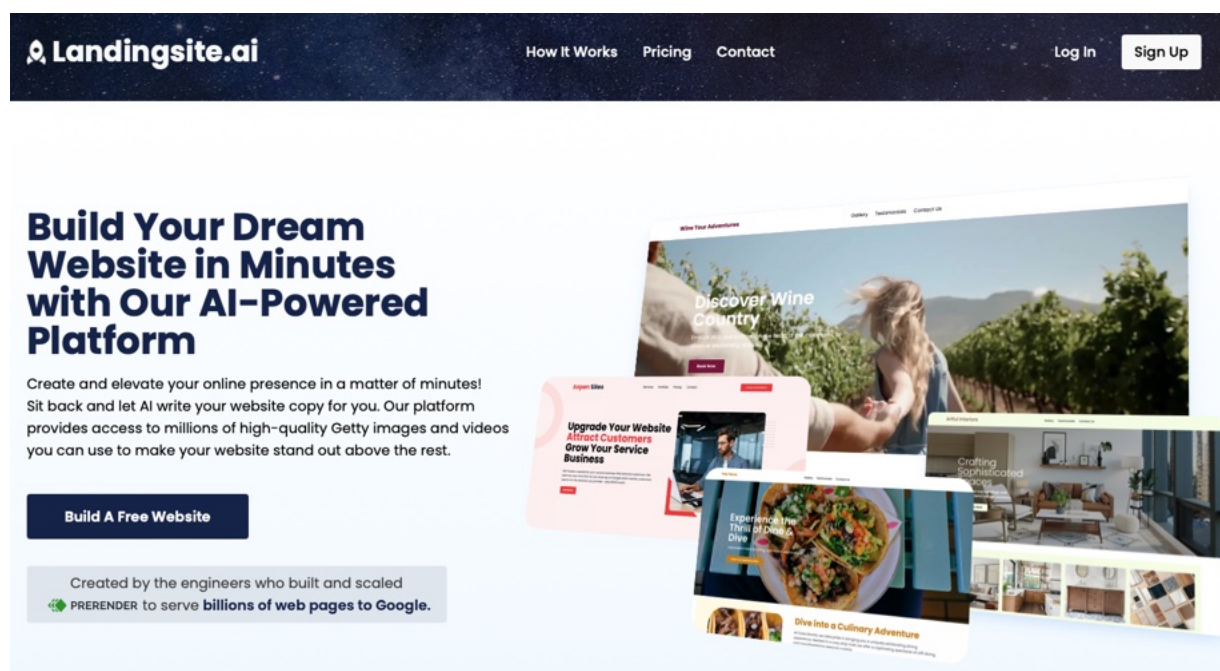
Landingsite.ai

How It Works Pricing Contact

Log In Sign Up

Build Your Dream Website in Minutes with Our AI-Powered Platform

Create and elevate your online presence in a matter of minutes! Sit back and let AI write your website copy for you. Our platform provides access to millions of high-quality Getty images and videos you can use to make your website stand out above the rest.

Build A Free Website

Created by the engineers who built and scaled PRERENDER to serve billions of web pages to Google.

Wine Your Adventures

Gallery Testimonials Contact Us

Discover Wine Country

Book Now

Expert Sites

Upgrade Your Website Attract Customers Grow Your Service Business

Artful Interiors

Crafting Sophisticated Spaces

Experience the Thrill of Dine & Dive

Dive into a Culinary Adventure